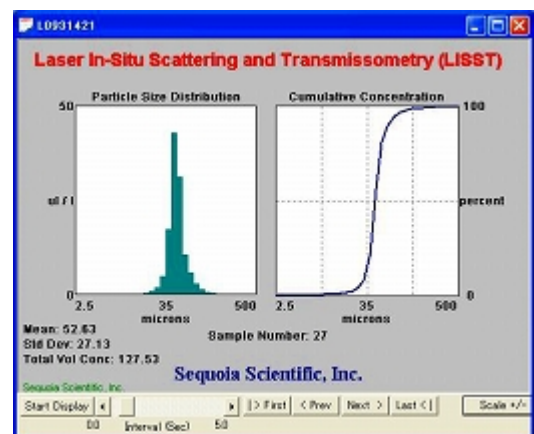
L0931421

Laser In-Situ Scattering and Transmissometry (LISST)

Particle Size Distribution

50

ul / l

0

2.5 35 500

microns

Cumulative Concentration

100

percent

0

2.5 35 500

microns

Mean: 52.63
Std Dev: 27.13
Total Vol Conc: 127.53

Sample Number: 27

Sequoia Scientific, Inc.

Sequoia Scientific, Inc.

Start Display | < | > | |> First | < Prev | Next > | Last <| | Scale +/-

00 Interval (Sec) 50